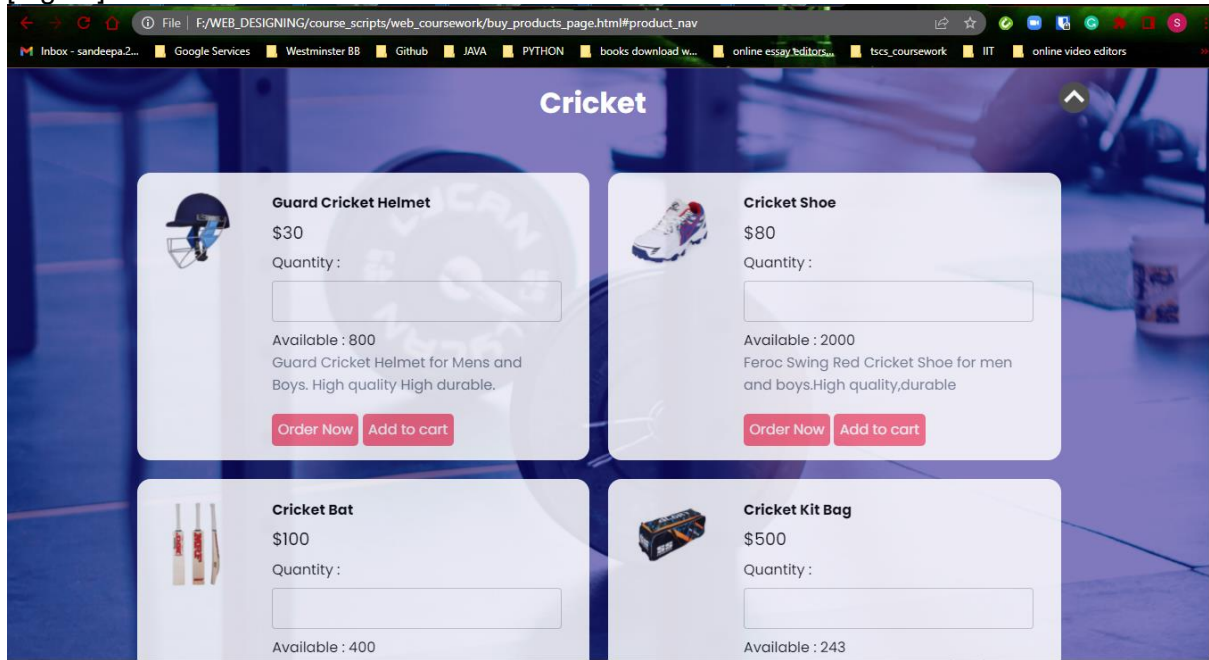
File | F:/WEB_DESIGNING/course_scripts/web_coursework/buy_products_page.html#product_nav

Inbox - sandeepa.2... Google Services Westminster BB Github JAVA PYTHON books download w... online essay editors... tscs_coursework IIT online video editors

Cricket

Guard Cricket Helmet
$30
Quantity :
Available : 800
Guard Cricket Helmet for Mens and Boys. High quality High durable.
Order Now Add to cart

Cricket Shoe
$80
Quantity :
Available : 2000
Feroc Swing Red Cricket Shoe for men and boys.High quality,durable
Order Now Add to cart

Cricket Bat
$100
Quantity :
Available : 400

Cricket Kit Bag
$500
Quantity :
Available : 243